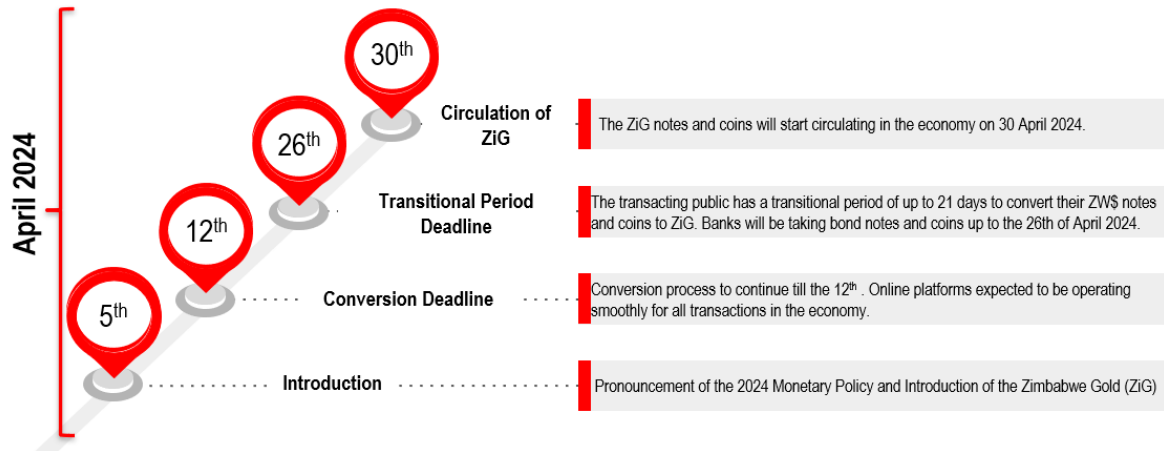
April 2024

30th

26th

12th

5th

Circulation of ZiG

The ZiG notes and coins will start circulating in the economy on 30 April 2024.

Transitional Period Deadline

The transacting public has a transitional period of up to 21 days to convert their ZW$ notes and coins to ZiG. Banks will be taking bond notes and coins up to the 26th of April 2024.

Conversion Deadline

Conversion process to continue till the 12th . Online platforms expected to be operating smoothly for all transactions in the economy.

Introduction

Pronouncement of the 2024 Monetary Policy and Introduction of the Zimbabwe Gold (ZiG)